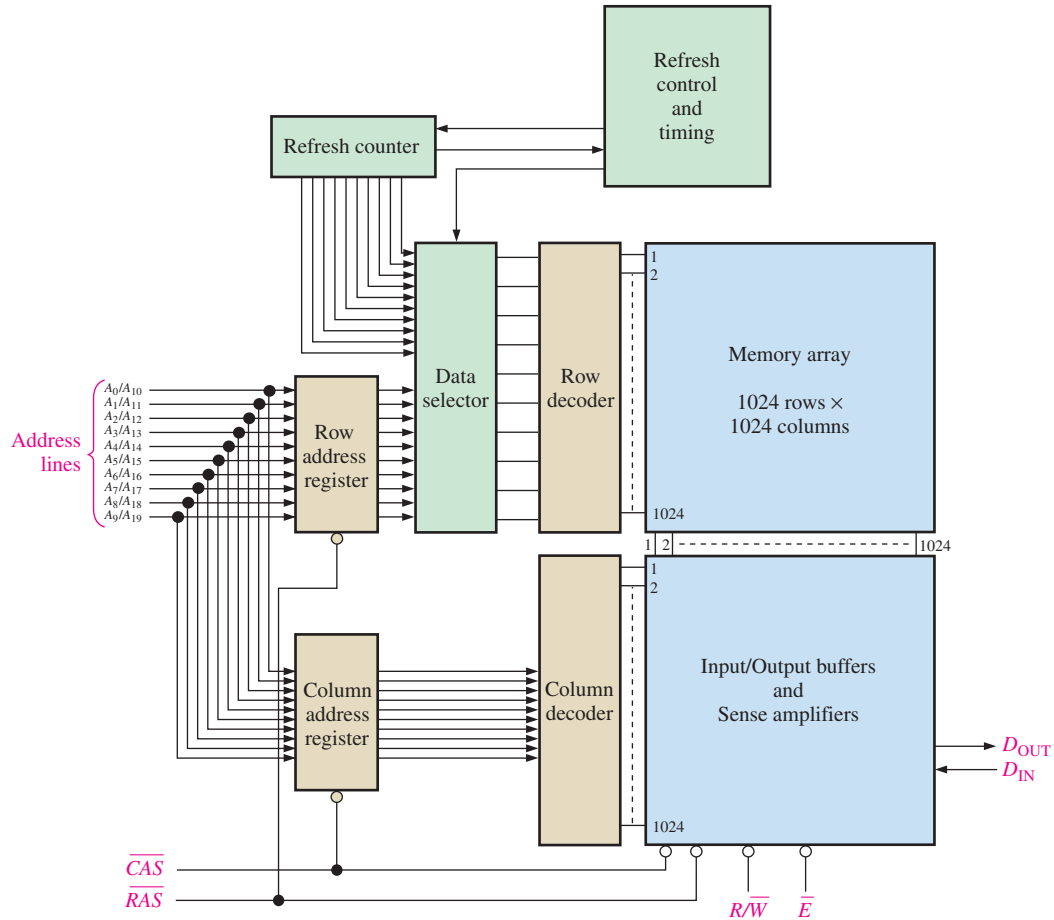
Refresh control and timing

Refresh counter

Data selector

Row decoder

Memory array

1024 rows × 1024 columns

1

2

1024

1

2

1024

Address lines

$A_0/A_{10}$
$A_1/A_{11}$
$A_2/A_{12}$
$A_3/A_{13}$
$A_4/A_{14}$
$A_5/A_{15}$
$A_6/A_{16}$
$A_7/A_{17}$
$A_8/A_{18}$
$A_9/A_{19}$

Row address register

Column address register

Column decoder

1

2

1024

Input/Output buffers and Sense amplifiers

$D_{OUT}$

$D_{IN}$

$\overline{CAS}$

$\overline{RAS}$

$R/\overline{W}$

$\overline{E}$